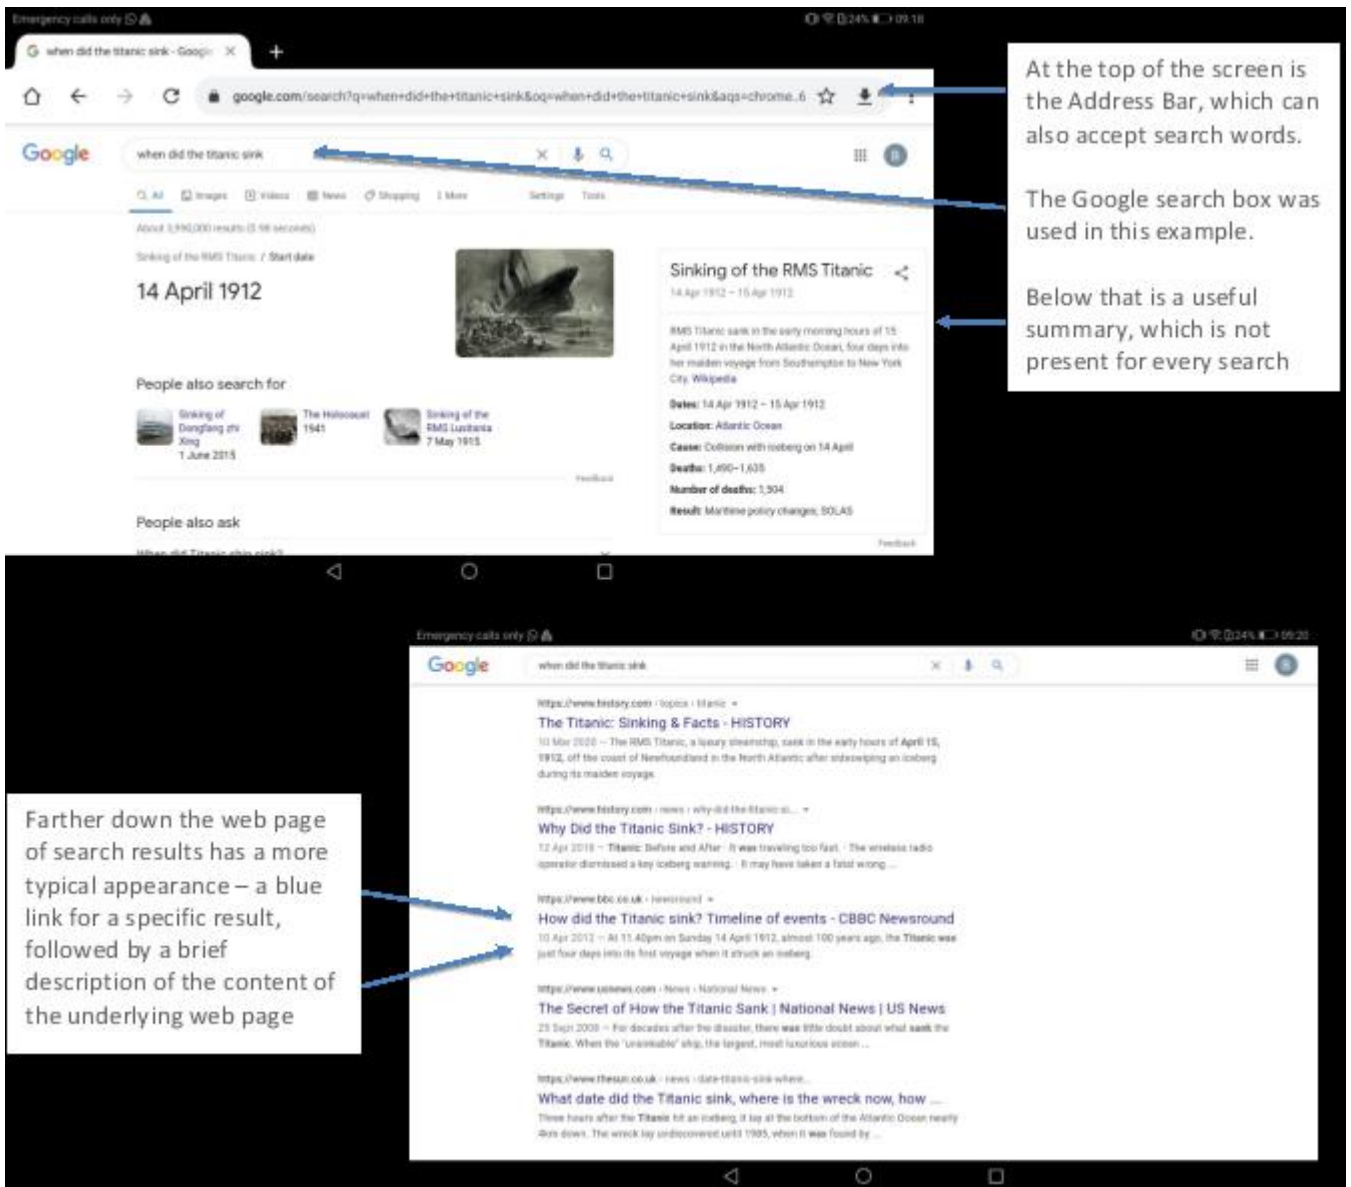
Emergency calls only

when did the titanic sink - Google ×

google.com/search?q=when+did+the+titanic+sink&oq=when+did+the+titanic+sink&aqs=chrome.6

Google

when did the titanic sink

All Images Videos News Shopping More Settings Tools

About 3,990,000 results (0.98 seconds)

Sinking of the RMS Titanic / Start date

14 April 1912

People also search for

Sinking of Dongfang zhi Xing 1 June 2015

The Holocaust 1941

Sinking of the RMS Lusitania 7 May 1915

Feedback

People also ask

Sinking of the RMS Titanic

14 Apr 1912 – 15 Apr 1912

RMS Titanic sank in the early morning hours of 15 April 1912 in the North Atlantic Ocean, four days into her maiden voyage from Southampton to New York City. Wikipedia

Dates: 14 Apr 1912 – 15 Apr 1912

Location: Atlantic Ocean

Cause: Collision with iceberg on 14 April

Deaths: 1,490–1,635

Number of deaths: 1,504

Result: Maritime policy changes; SOLAS

Feedback

At the top of the screen is the Address Bar, which can also accept search words.

The Google search box was used in this example.

Below that is a useful summary, which is not present for every search

Emergency calls only

Google

when did the titanic sink

https://www.history.com › topics › titanic

The Titanic: Sinking & Facts - HISTORY

10 Mar 2020 — The RMS Titanic, a luxury steamship, sank in the early hours of April 15, 1912, off the coast of Newfoundland in the North Atlantic after sideswiping an iceberg during its maiden voyage.

https://www.history.com › news › why-did-the-titanic-si...

Why Did the Titanic Sink? - HISTORY

12 Apr 2019 — Titanic: Before and After · It was traveling too fast. · The wireless radio operator dismissed a key iceberg warning. · It may have taken a fatal wrong ...

https://www.bbc.co.uk › newsround

How did the Titanic sink? Timeline of events - CBBC Newsround

10 Apr 2012 — At 11.40pm on Sunday 14 April 1912, almost 100 years ago, the Titanic was just four days into its first voyage when it struck an iceberg.

https://www.usnews.com › News › National News

The Secret of How the Titanic Sank | National News | US News

25 Sept 2008 — For decades after the disaster, there was little doubt about what sank the Titanic. When the 'unsinkable' ship, the largest, most luxurious ocean ...

https://www.thesun.co.uk › news › date-titanic-sink-where...

What date did the Titanic sink, where is the wreck now, how ...

Three hours after the Titanic hit an iceberg, it lay at the bottom of the Atlantic Ocean nearly 4km down. The wreck lay undiscovered until 1985, when it was found by ...

Farther down the web page of search results has a more typical appearance – a blue link for a specific result, followed by a brief description of the content of the underlying web page